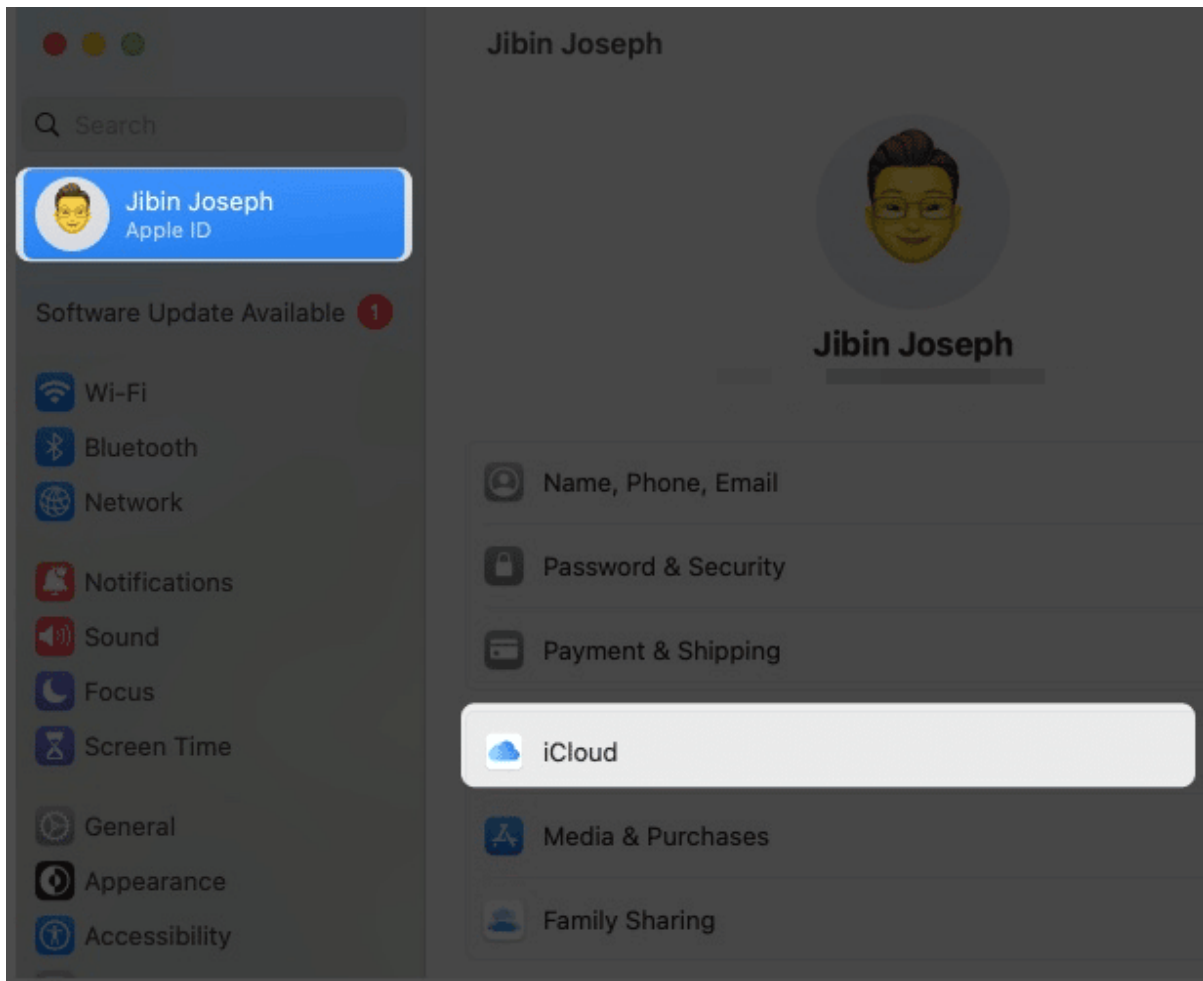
Search

Jibin Joseph
Apple ID

Software Update Available 1

Wi-Fi
Bluetooth
Network

Notifications
Sound
Focus
Screen Time

General
Appearance
Accessibility

Jibin Joseph

Jibin Joseph

Name, Phone, Email
Password & Security
Payment & Shipping

iCloud
Media & Purchases
Family Sharing